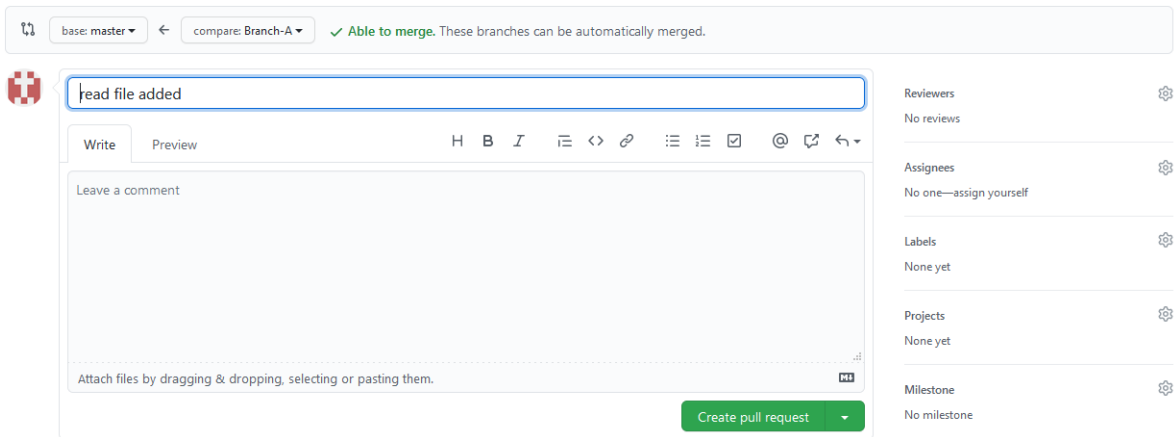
base: master ▾ ← compare: Branch-A ▾ ✓ Able to merge. These branches can be automatically merged.

read file added

Write Preview

H B I

Leave a comment

Attach files by dragging & dropping, selecting or pasting them.

Create pull request

Reviewers
No reviews

Assignees
No one—assign yourself

Labels
None yet

Projects
None yet

Milestone
No milestone